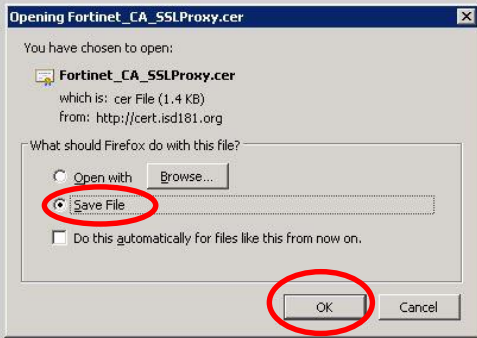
Opening Fortinet_CA_SSLProxy.cer

You have chosen to open:

Fortinet_CA_SSLProxy.cer

which is: cer File (1.4 KB)
from: http://cert.isd181.org

What should Firefox do with this file?

Open with

Browse...

Save File

Do this automatically for files like this from now on.

OK

Cancel